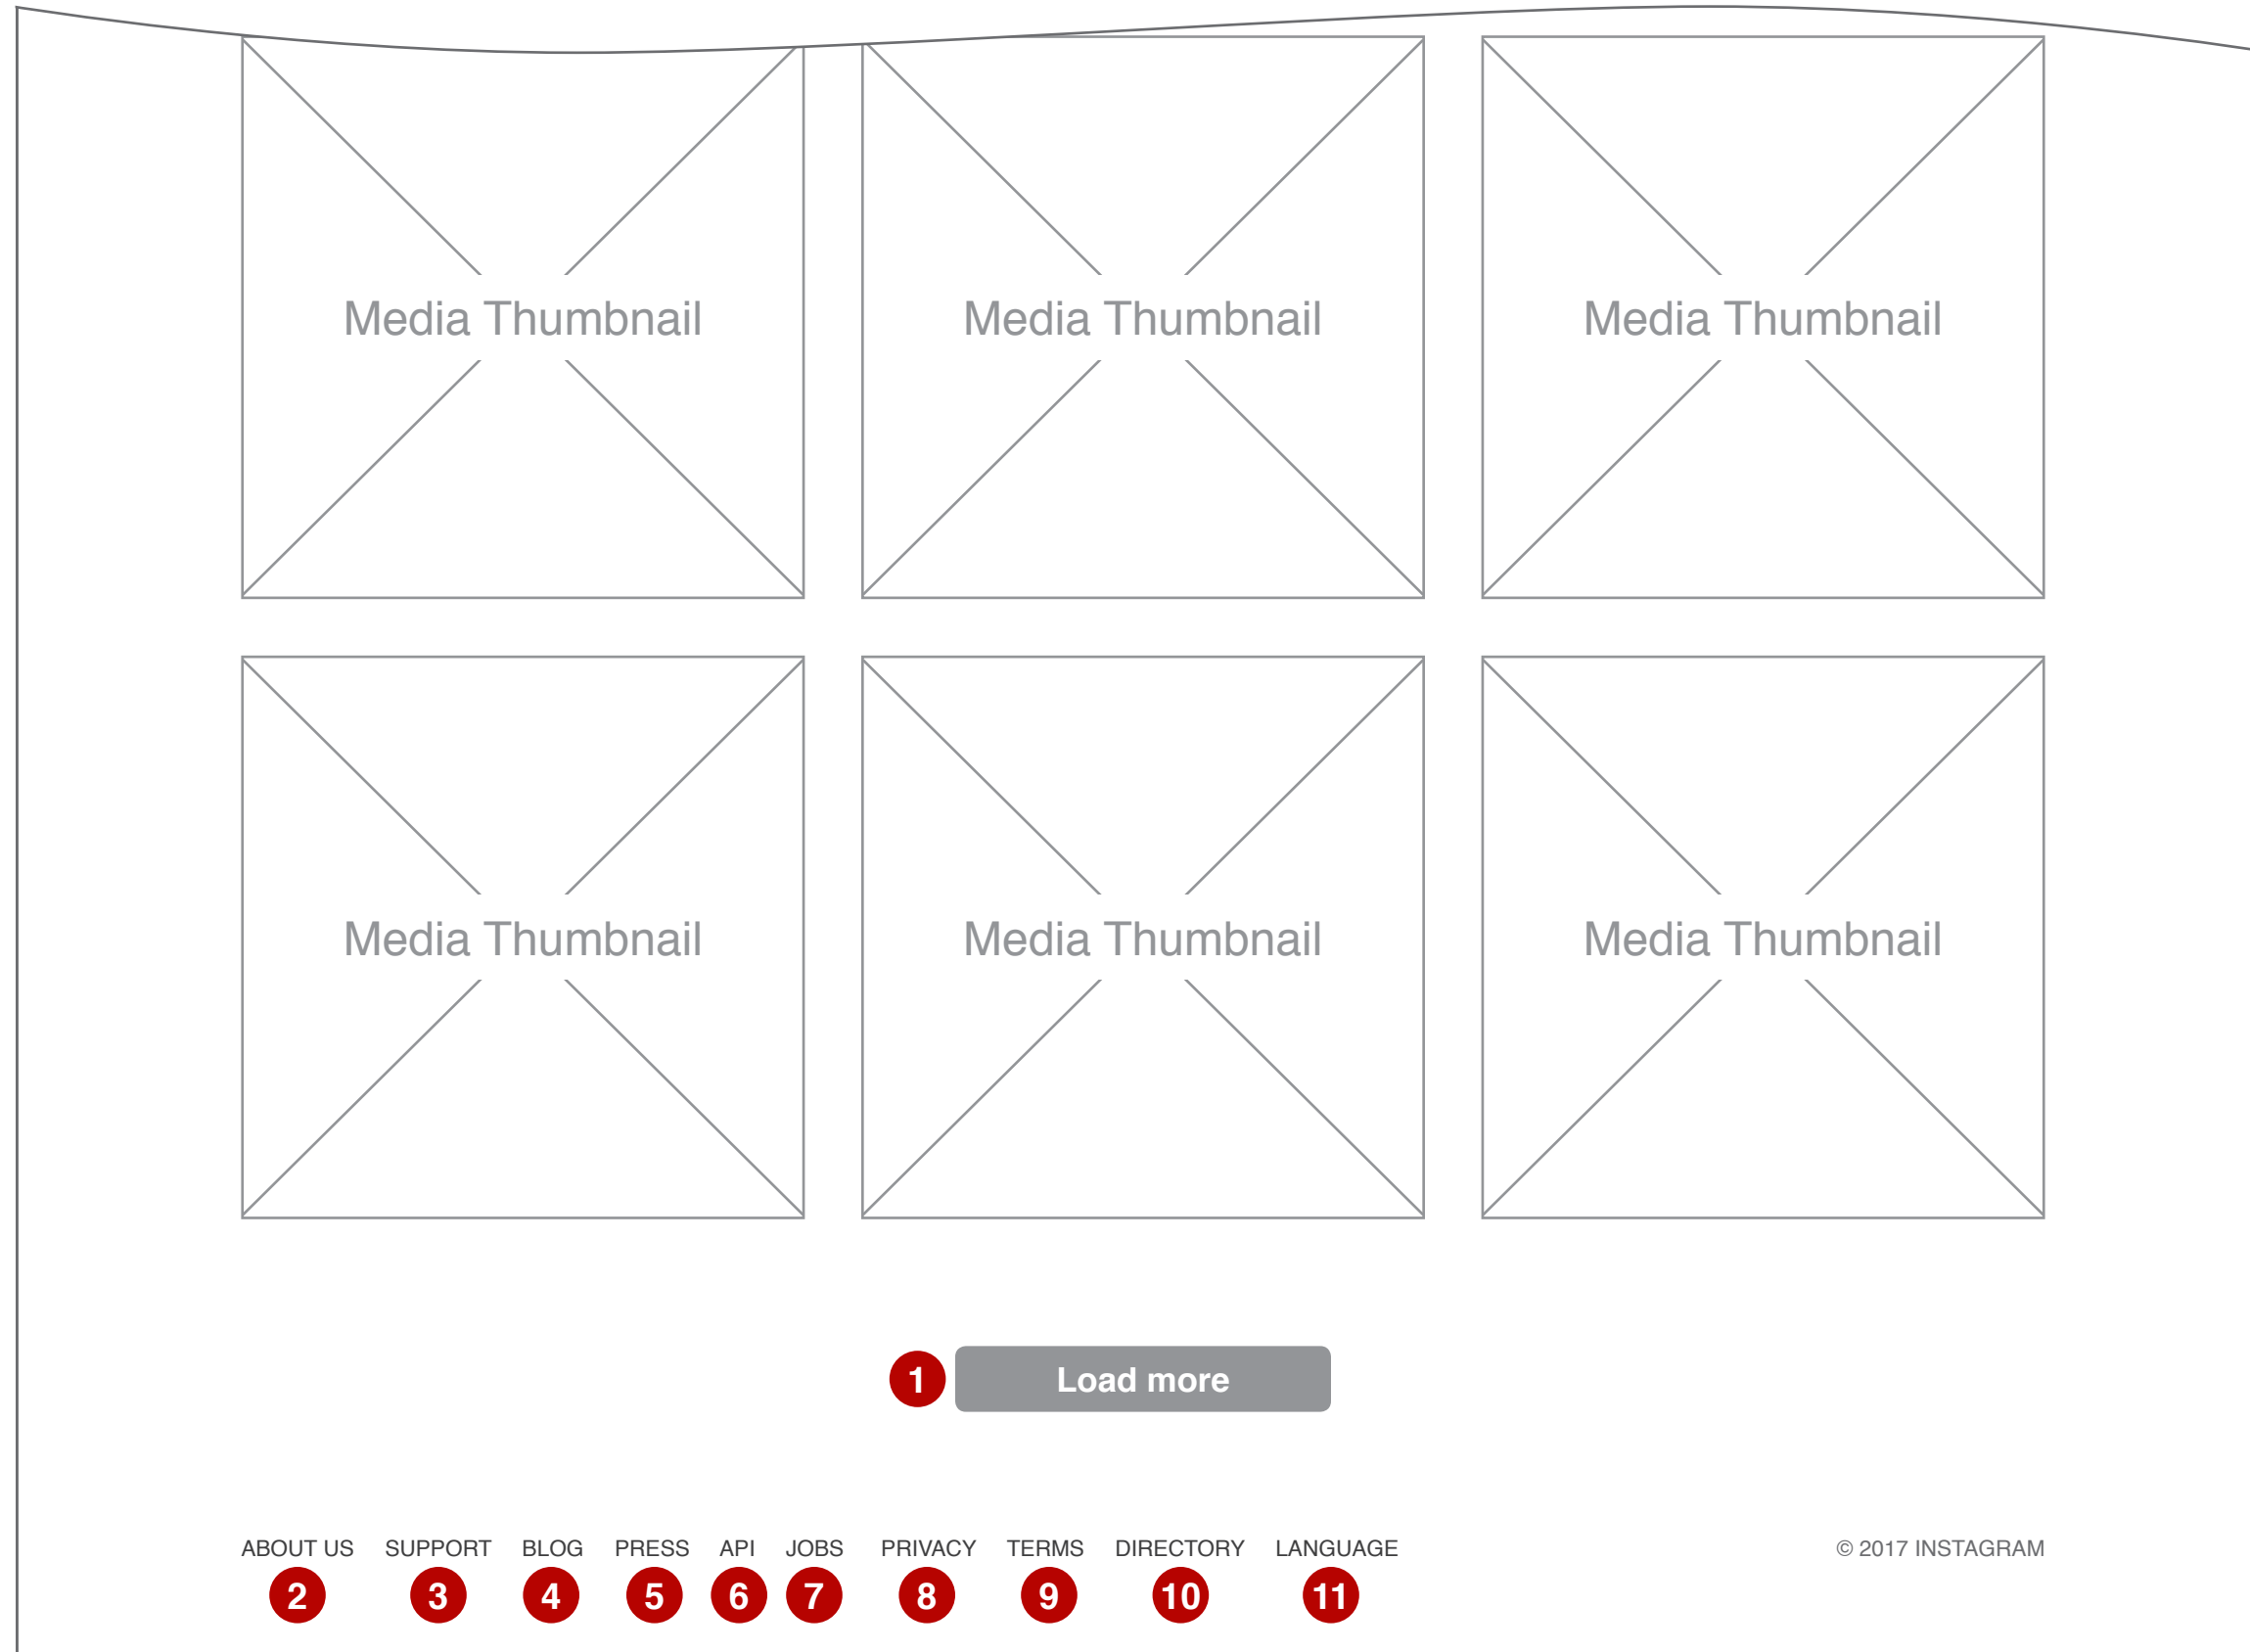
Media Thumbnail

Media Thumbnail

Media Thumbnail

Media Thumbnail

Media Thumbnail

Media Thumbnail

1 Load more

ABOUT US 2 SUPPORT 3 BLOG 4 PRESS 5 API 6 JOBS 7 PRIVACY 8 TERMS 9 DIRECTORY 10 LANGUAGE 11

© 2017 INSTAGRAM